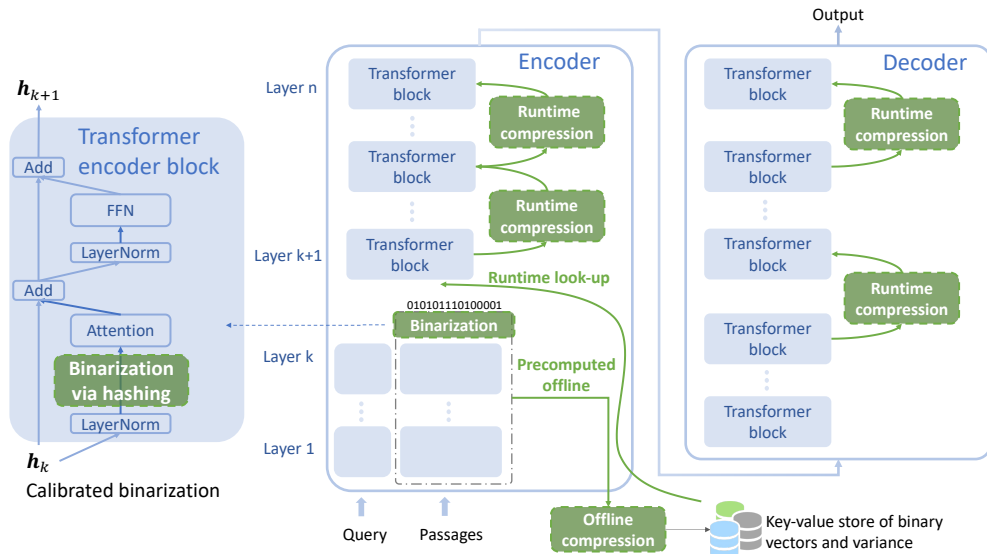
$\boldsymbol{h}_{k+1}$

Transformer encoder block

Add

FFN

LayerNorm

Add

Attention

Binarization via hashing

LayerNorm

$\boldsymbol{h}_k$

Calibrated binarization

Encoder

Layer n

Transformer block

Runtime compression

Transformer block

Runtime compression

Layer k+1

Transformer block

Runtime look-up

010101110100001

Binarization

Layer k

Precomputed offline

Layer 1

Query

Passages

Offline compression

Key-value store of binary vectors and variance

Output

Decoder

Transformer block

Runtime compression

Transformer block

Transformer block

Runtime compression

Transformer block

Transformer block